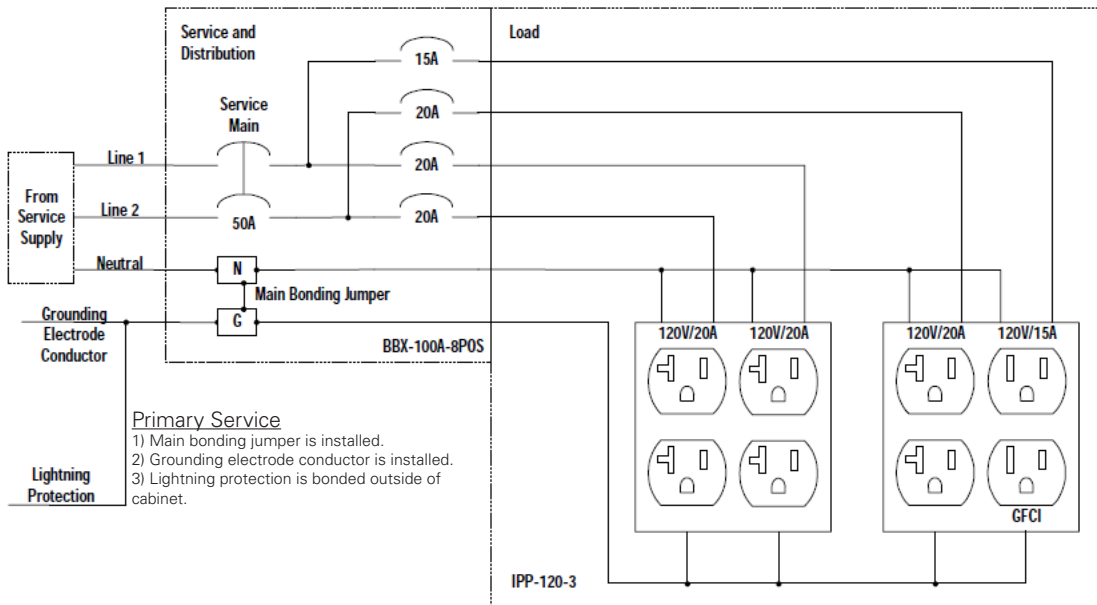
Service and Distribution

Load

15A

20A

Service Main

Line 1

20A

From Service Supply

Line 2

50A

20A

Neutral

N

Main Bonding Jumper

Grounding Electrode Conductor

G

BBX-100A-8POS

120V/20A

120V/20A

120V/20A

120V/15A

Primary Service
1) Main bonding jumper is installed.
2) Grounding electrode conductor is installed.
3) Lightning protection is bonded outside of cabinet.

Lightning Protection

GFCI

IPP-120-3